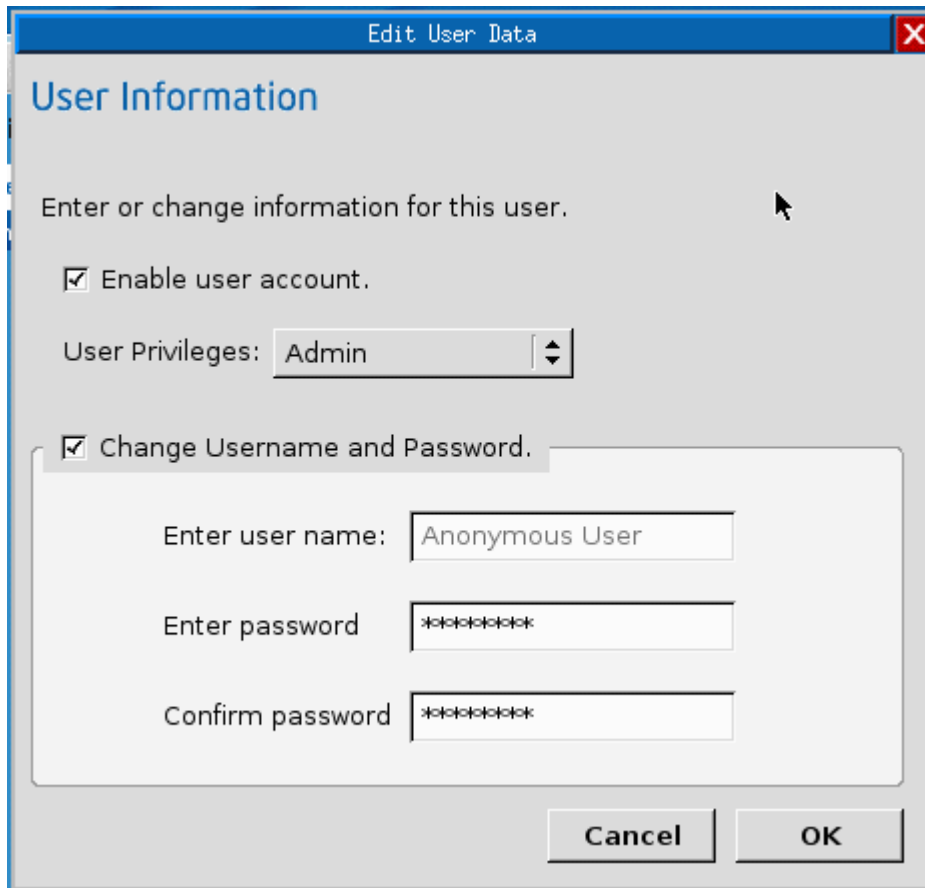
Edit User Data

User Information

Enter or change information for this user.

☑ Enable user account.

User Privileges: Admin

☑ Change Username and Password.

Enter user name: Anonymous User

Enter password *********

Confirm password *********

Cancel

OK